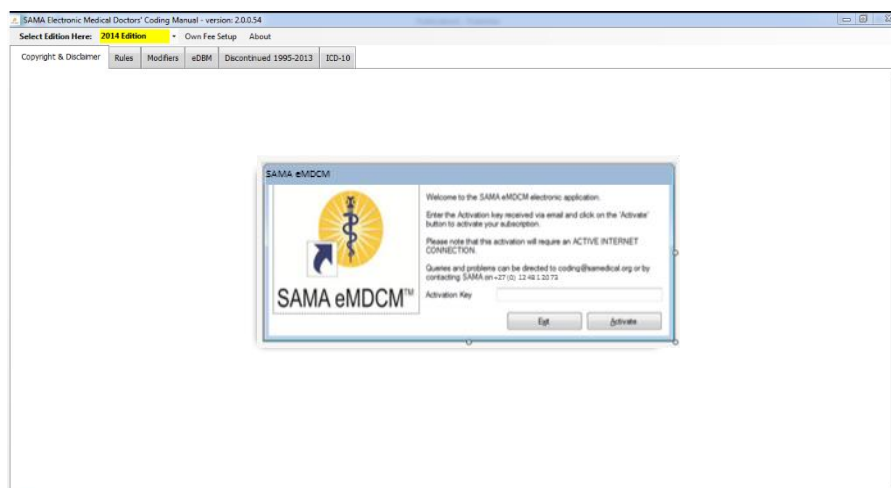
SAMA Electronic Medical Doctors' Coding Manual - version: 2.0.0.54

Select Edition Here: 2014 Edition Own Fee Setup About

Copyright & Disclaimer Rules Modifiers eDBM Discontinued 1995-2013 ICD-10

SAMA eMDCM

SAMA eMDCM™

Welcome to the SAMA eMDCM electronic application.

Enter the Activation key received via email and click on the 'Activate' button to activate your subscription.

Please note that this activation will require an ACTIVE INTERNET CONNECTION.

Queries and problems can be directed to coding@samedical.org or by contacting SAMA on +27(0) 12 48 1 20 73

Activation Key

Exit Activate